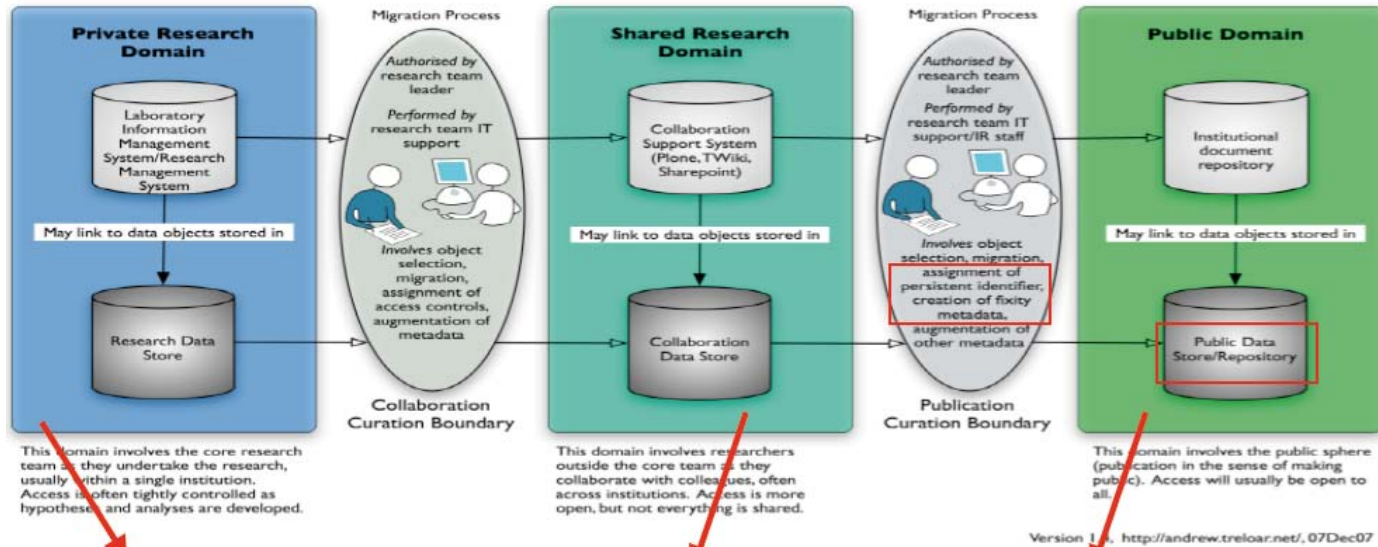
Private Research Domain

Laboratory Information Management System/Research Management System

May link to data objects stored in

Research Data Store

This domain involves the core research team as they undertake the research, usually within a single institution. Access is often tightly controlled as hypotheses and analyses are developed.

Migration Process

Authorised by research team leader

Performed by research team IT support

Involves object selection, migration, assignment of access controls, augmentation of metadata

Collaboration Curation Boundary

Shared Research Domain

Collaboration Support System (Plone, TWiki, Sharepoint)

May link to data objects stored in

Collaboration Data Store

This domain involves researchers outside the core team as they collaborate with colleagues, often across institutions. Access is more open, but not everything is shared.

Migration Process

Authorised by research team leader

Performed by research team IT support/IR staff

Involves object selection, migration, assignment of persistent identifier, creation of fixity metadata, augmentation of other metadata

Publication Curation Boundary

Public Domain

Institutional document repository

May link to data objects stored in

Public Data Store/Repository

This domain involves the public sphere (publication in the sense of making public). Access will usually be open to all.

Version 1.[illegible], http://andrew.treloar.net/, 07Dec07